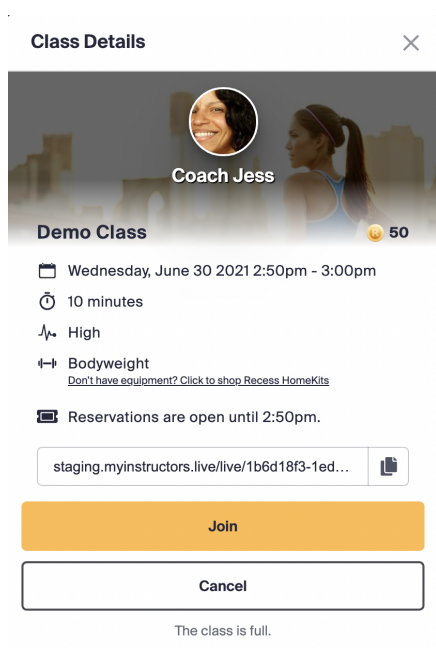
Class Details

Coach Jess

Demo Class

50

Wednesday, June 30 2021 2:50pm - 3:00pm

10 minutes

High

Bodyweight

Don't have equipment? Click to shop Recess HomeKits

Reservations are open until 2:50pm.

staging.myinstructors.live/live/1b6d18f3-1ed...

Join

Cancel

The class is full.